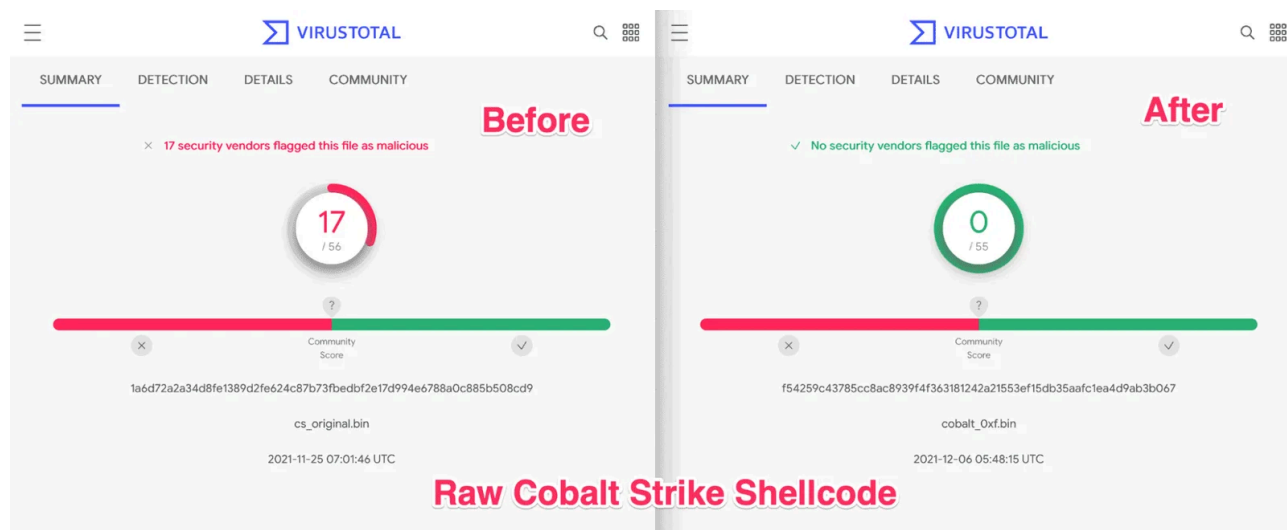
VIRUSTOTAL

SUMMARY DETECTION DETAILS COMMUNITY

Before

× 17 security vendors flagged this file as malicious

17
/ 56

?

×
Community Score
✓

1a6d72a2a34d8fe1389d2fe624c87b73fbedbf2e17d994e6788a0c885b508cd9

cs_original.bin

2021-11-25 07:01:46 UTC

VIRUSTOTAL

SUMMARY DETECTION DETAILS COMMUNITY

After

✓ No security vendors flagged this file as malicious

0
/ 55

?

×
Community Score
✓

f54259c43785cc8ac8939f4f363181242a21553ef15db35aafc1ea4d9ab3b067

cobalt_0xf.bin

2021-12-06 05:48:15 UTC

Raw Cobalt Strike Shellcode